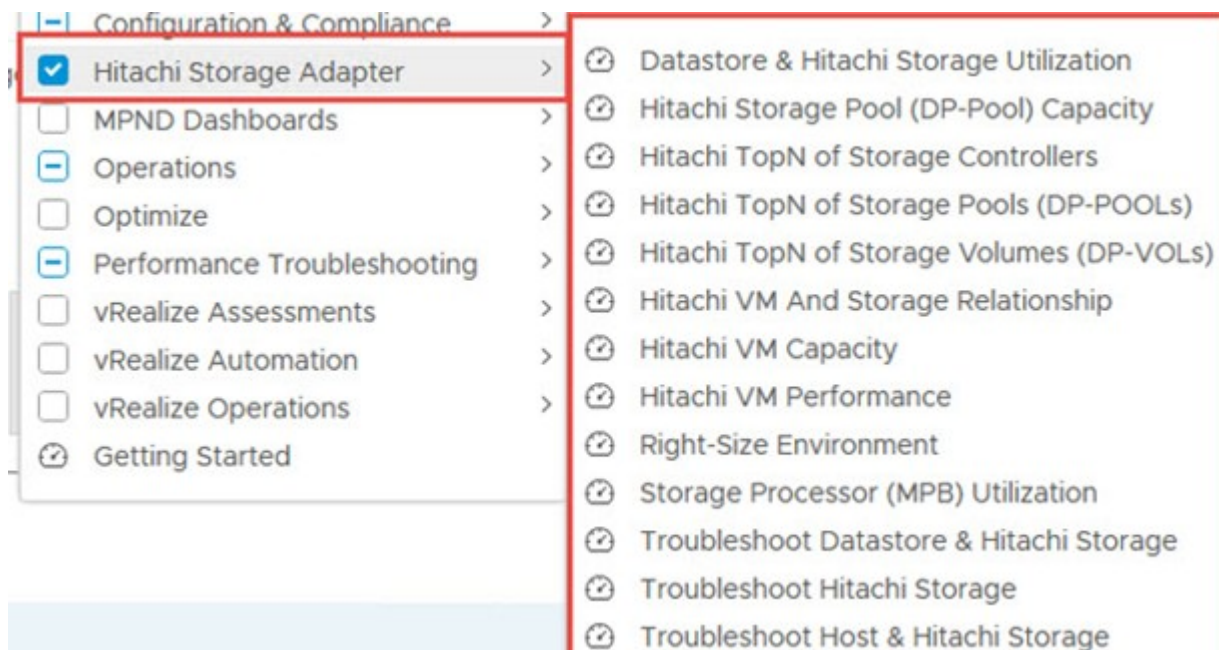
Configuration & Compliance >
Hitachi Storage Adapter >
MPND Dashboards >
Operations >
Optimize >
Performance Troubleshooting >
vRealize Assessments >
vRealize Automation >
vRealize Operations >
Getting Started

Datastore & Hitachi Storage Utilization
Hitachi Storage Pool (DP-Pool) Capacity
Hitachi TopN of Storage Controllers
Hitachi TopN of Storage Pools (DP-POOLs)
Hitachi TopN of Storage Volumes (DP-VOLs)
Hitachi VM And Storage Relationship
Hitachi VM Capacity
Hitachi VM Performance
Right-Size Environment
Storage Processor (MPB) Utilization
Troubleshoot Datastore & Hitachi Storage
Troubleshoot Hitachi Storage
Troubleshoot Host & Hitachi Storage